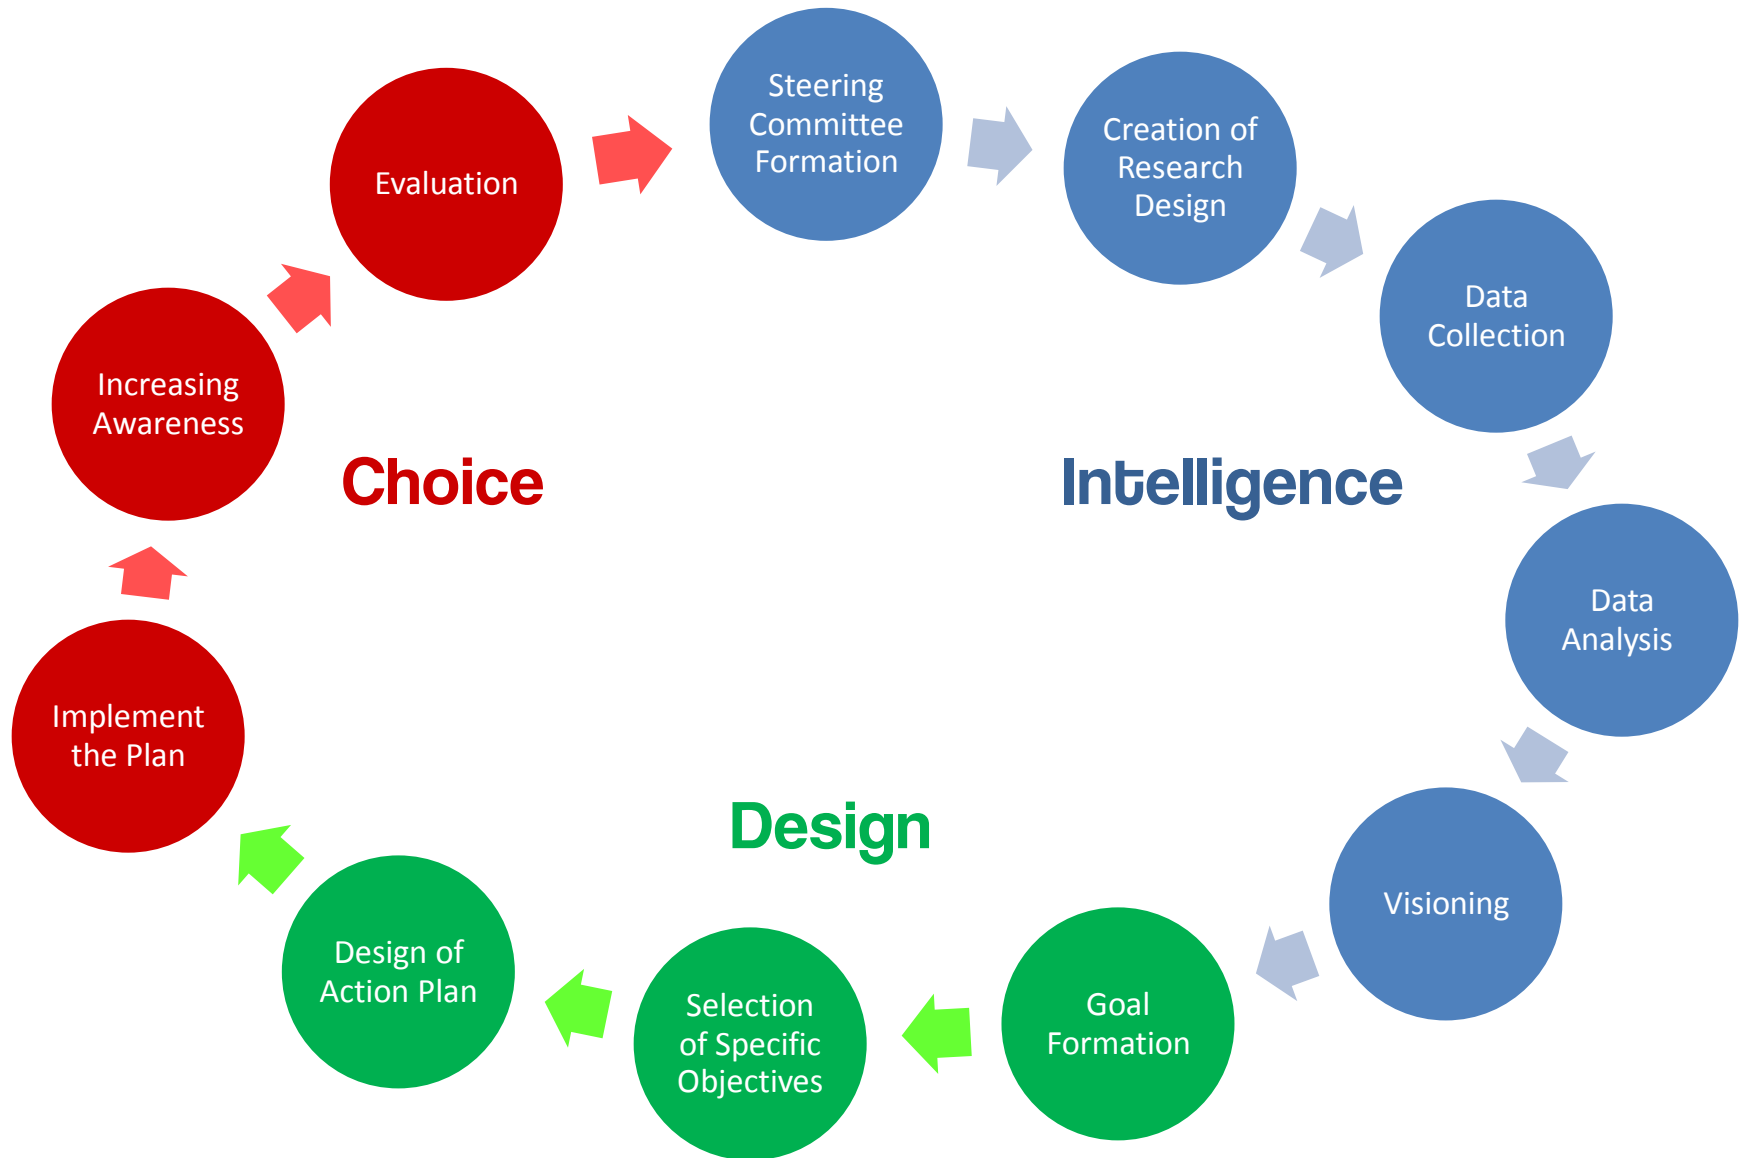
Steering Committee Formation

Creation of Research Design

Data Collection

Intelligence

Data Analysis

Visioning

Goal Formation

Selection of Specific Objectives

Design

Design of Action Plan

Implement the Plan

Increasing Awareness

Choice

Evaluation